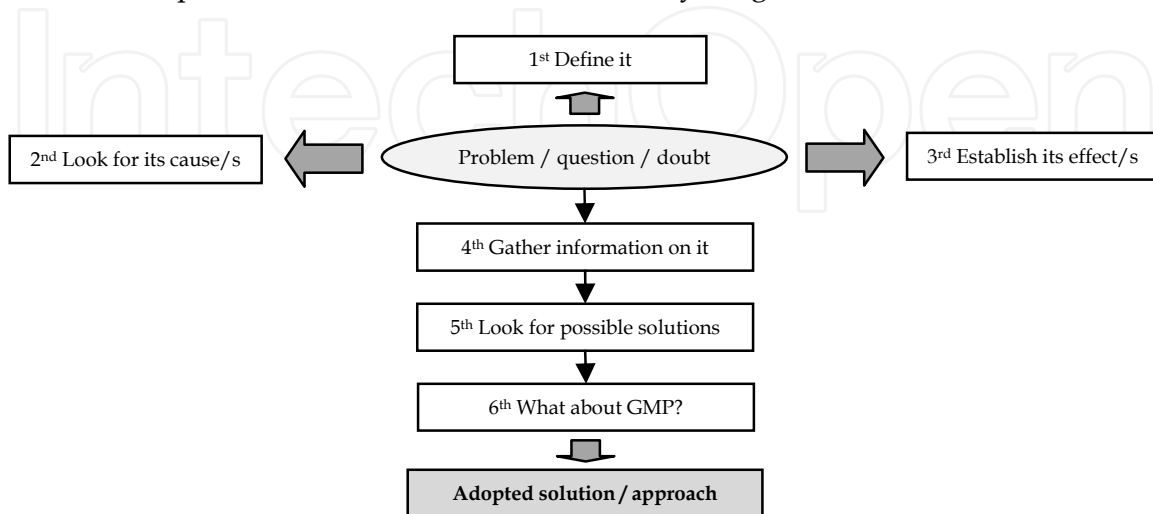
1st Define it

2nd Look for its cause/s

Problem / question / doubt

3rd Establish its effect/s

4th Gather information on it

5th Look for possible solutions

6th What about GMP?

Adopted solution / approach

IntechOpen